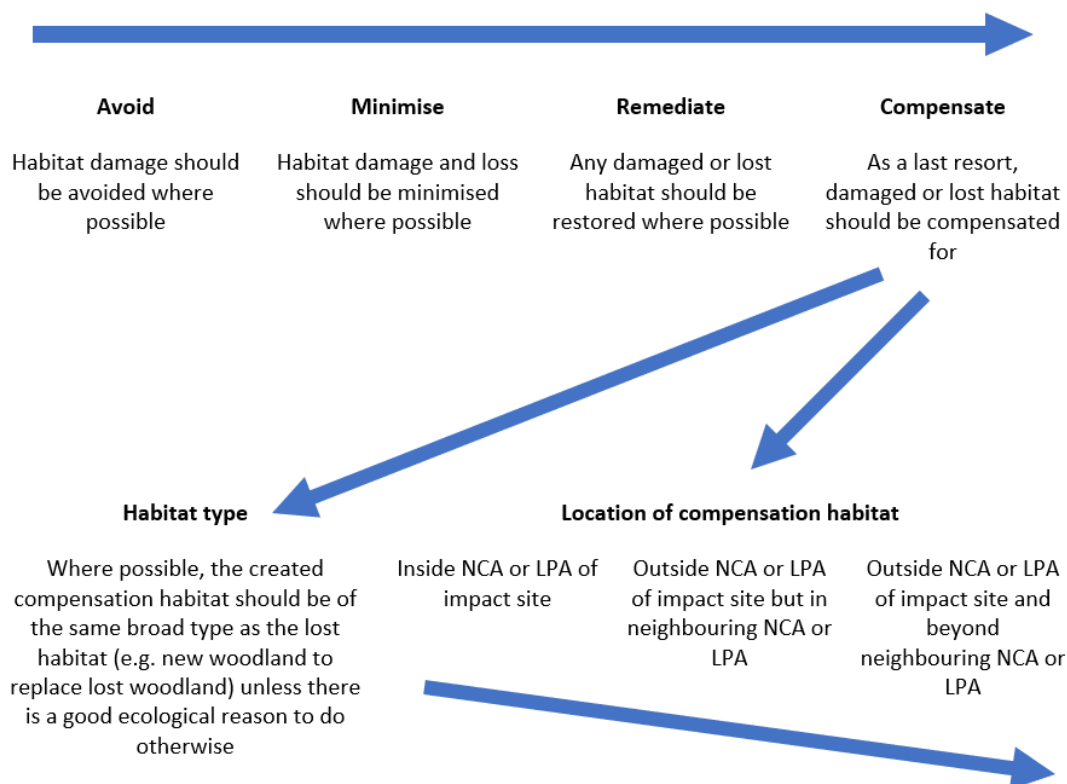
**Avoid**

Habitat damage should be avoided where possible

**Minimise**

Habitat damage and loss should be minimised where possible

**Remediate**

Any damaged or lost habitat should be restored where possible

**Compensate**

As a last resort, damaged or lost habitat should be compensated for

**Habitat type**

Where possible, the created compensation habitat should be of the same broad type as the lost habitat (e.g. new woodland to replace lost woodland) unless there is a good ecological reason to do otherwise

**Location of compensation habitat**

Inside NCA or LPA of impact site

Outside NCA or LPA of impact site but in neighbouring NCA or LPA

Outside NCA or LPA of impact site and beyond neighbouring NCA or LPA